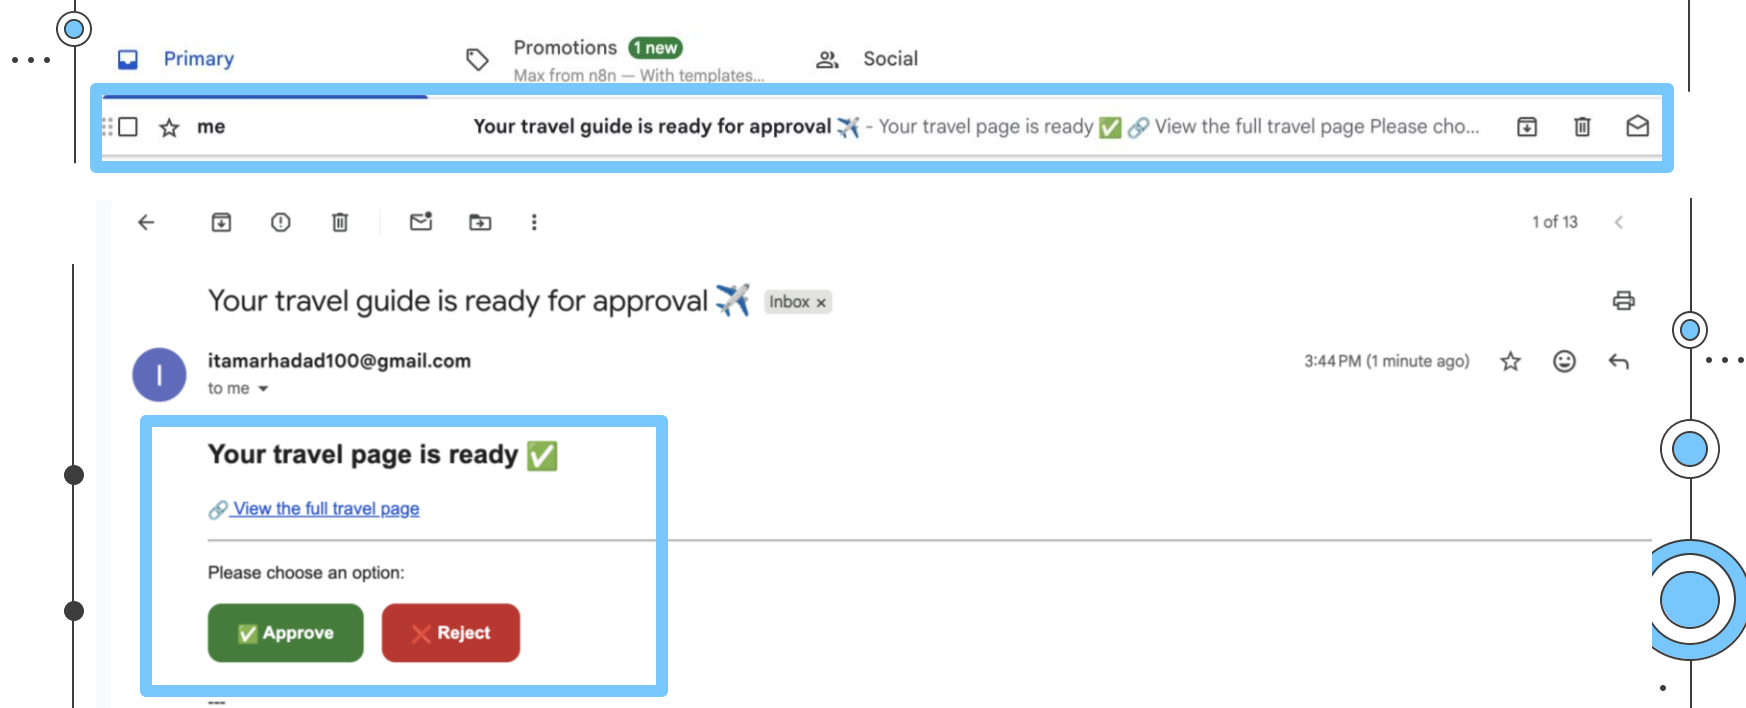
Primary

Promotions 1 new
Max from n8n — With templates...

Social

me

Your travel guide is ready for approval ✈️ - Your travel page is ready ✅ 🔗 View the full travel page Please cho...

1 of 13

Your travel guide is ready for approval ✈️ Inbox ×

I

itamarhadad100@gmail.com
to me

3:44 PM (1 minute ago)

Your travel page is ready ✅

🔗 View the full travel page

Please choose an option:

✅ Approve ❌ Reject

---